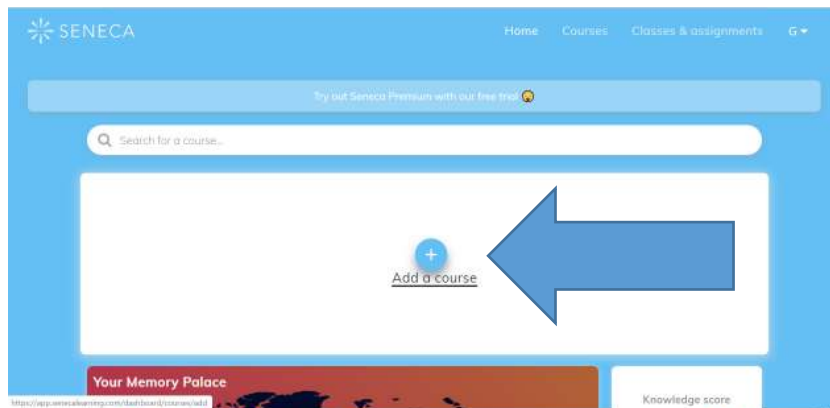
SENECA

Home Courses Classes & assignments G

Try out Seneca Premium with our free trial

Search for a course...

+
Add a course

Your Memory Palace

Knowledge score

https://app.senecalearning.com/dashboard/courses/add